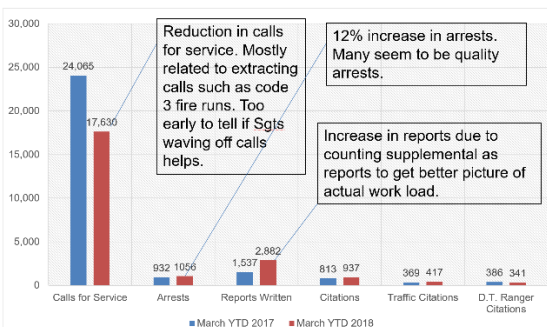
30,000

25,000

20,000

15,000

10,000

5,000

0

24,065

17,630

932 1056

1,537

2,882

813 937

369 417

386 341

Reduction in calls for service. Mostly related to extracting calls such as code 3 fire runs. Too early to tell if Sgts waving off calls helps.

12% increase in arrests. Many seem to be quality arrests.

Increase in reports due to counting supplemental as reports to get better picture of actual work load.

Calls for Service

Arrests

Reports Written

Citations

Traffic Citations

D.T. Ranger Citations

March YTD 2017

March YTD 2018